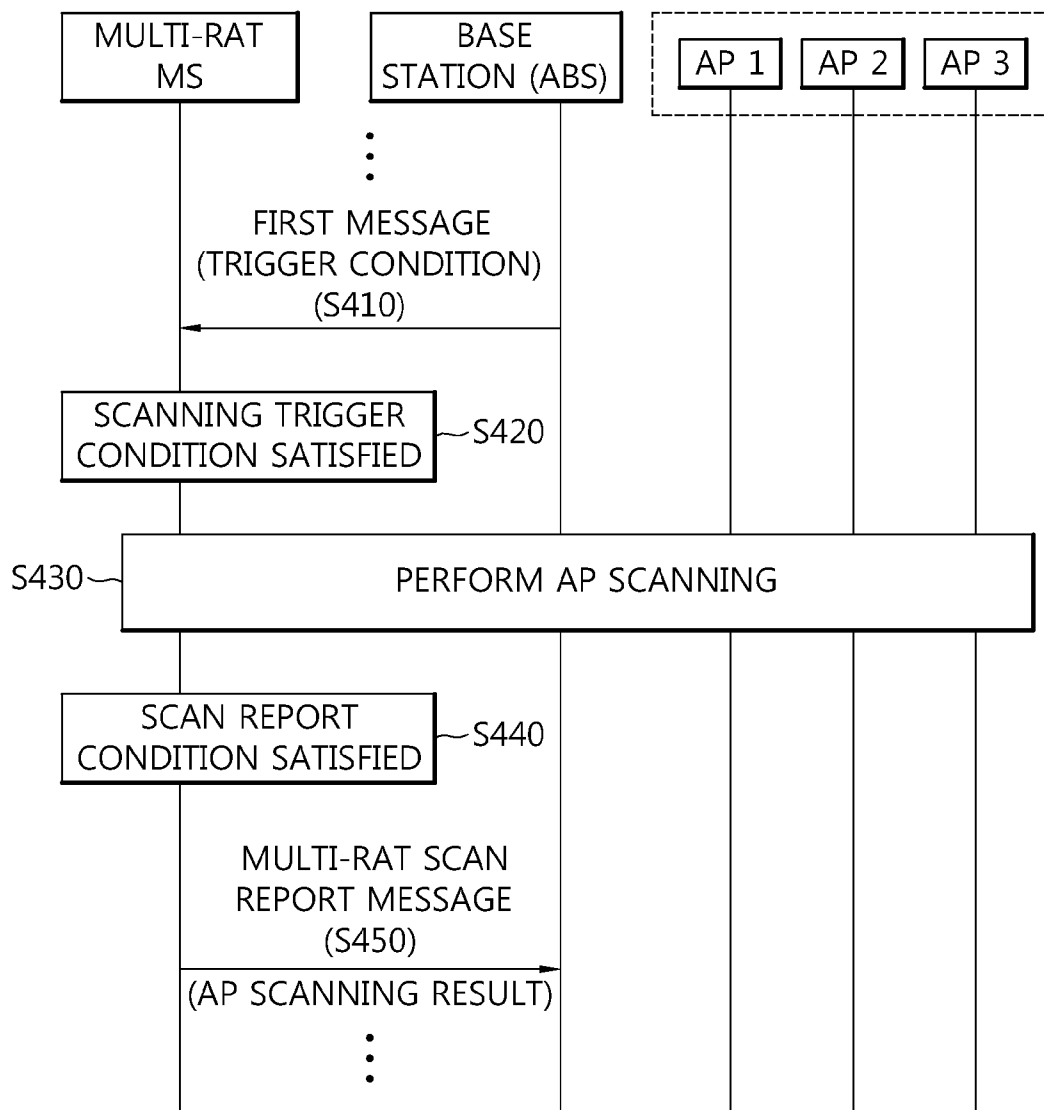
MULTI-RAT MS

BASE STATION (ABS)

AP 1

AP 2

AP 3

FIRST MESSAGE (TRIGGER CONDITION) (S410)

SCANNING TRIGGER CONDITION SATISFIED

S420

S430

PERFORM AP SCANNING

SCAN REPORT CONDITION SATISFIED

S440

MULTI-RAT SCAN REPORT MESSAGE (S450)

(AP SCANNING RESULT)